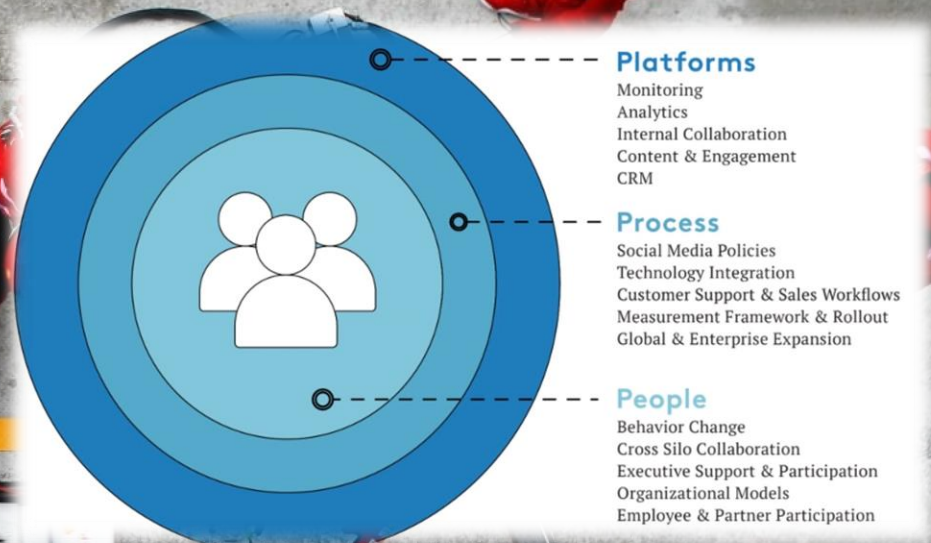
Platforms
Monitoring
Analytics
Internal Collaboration
Content & Engagement
CRM

Process
Social Media Policies
Technology Integration
Customer Support & Sales Workflows
Measurement Framework & Rollout
Global & Enterprise Expansion

People
Behavior Change
Cross Silo Collaboration
Executive Support & Participation
Organizational Models
Employee & Partner Participation